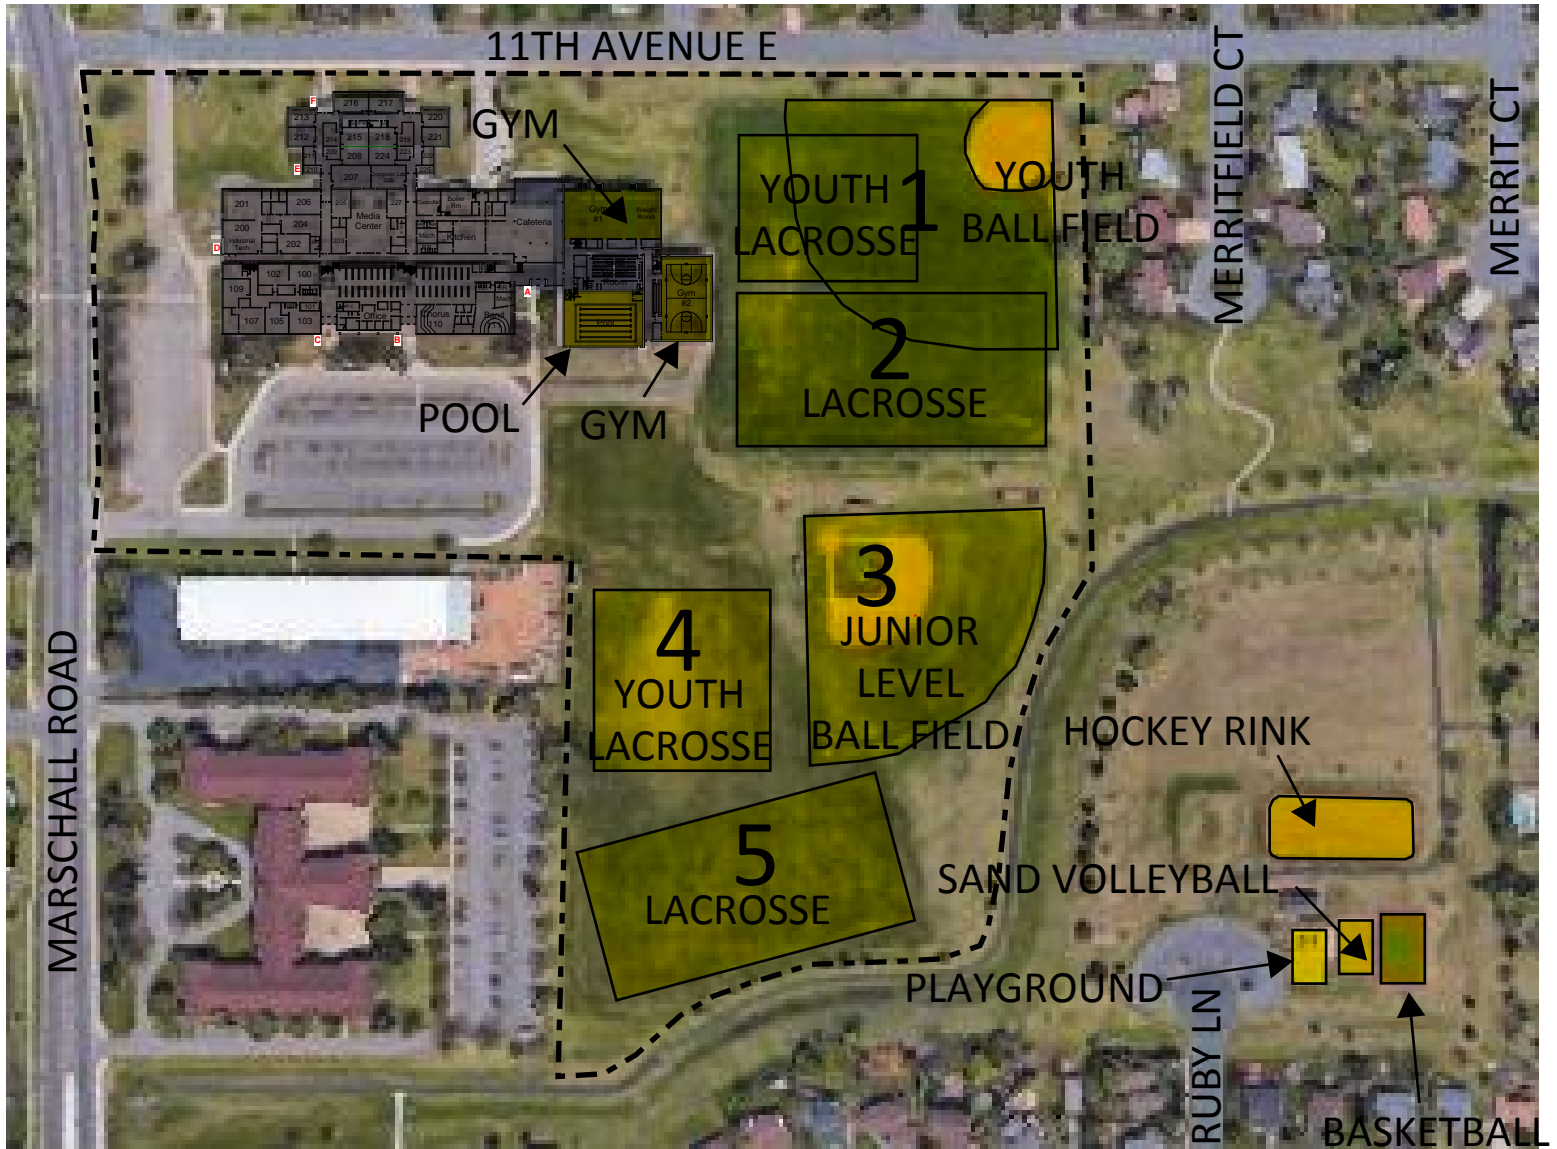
11TH AVENUE E

MERRITFIELD CT

MERRIT CT

GYM

YOUTH LACROSSE 1

YOUTH BALL FIELD

2 LACROSSE

POOL

GYM

3 JUNIOR LEVEL BALL FIELD

4 YOUTH LACROSSE

5 LACROSSE

HOCKEY RINK

SAND VOLLEYBALL

PLAYGROUND

BASKETBALL

RUBY LN

MARSCHALL ROAD

216 217 213 220 212 215 218 221 208 224 207 201 206 205 227 Media Center Cafeteria Kitchen 200 204 Industrial Tech 202 102 100 109 107 105 103 Office Chorus 110 Band Gym #1 Weight Room Gym #2 Pool A B C D E F